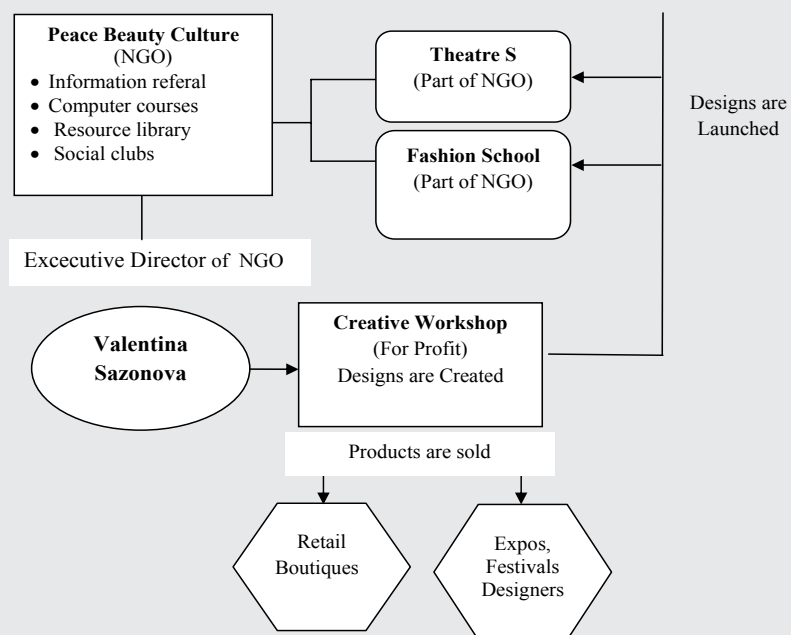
**Peace Beauty Culture**
(NGO)
- Information referal
- Computer courses
- Resource library
- Social clubs

**Theatre S**
(Part of NGO)

**Fashion School**
(Part of NGO)

Designs are Launched

Excecutive Director of NGO

**Valentina Sazonova**

**Creative Workshop**
(For Profit)
Designs are Created

Products are sold

Retail Boutiques

Expos, Festivals Designers